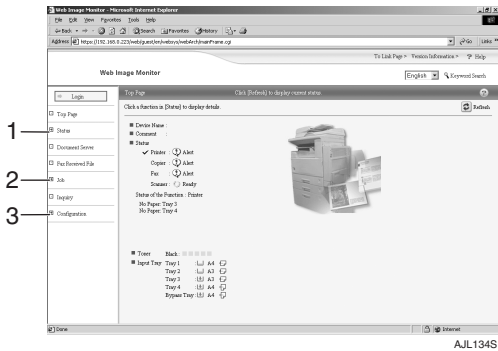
Web Image Monitor - Microsoft Internet Explorer

File Edit View Favorites Tools Help

Back Search Favorites History

Address https://192.168.0.223/web/guest/en/websys/webArch/mainFrame.cgi

Go Links

To Link Page Version Information Help

Web Image Monitor

English Keyword Search

Login

Top Page

Status

Document Server

Fax Received File

Job

Inquiry

Configuration

Top Page

Click [Refresh] to display current status

Click a function in [Status] to display details.

Refresh

Device Name :

Comment :

Status

Printer : Alert

Copier : Alert

Fax : Alert

Scanner : Ready

Status of the Function : Printer

No Paper: Tray 3

No Paper: Tray 4

Toner Black :

Input Tray Tray 1 : A4

Tray 2 : A3

Tray 3 : A3

Tray 4 : A4

Bypass Tray : A4

Done

Internet

1

2

3

AJL134S